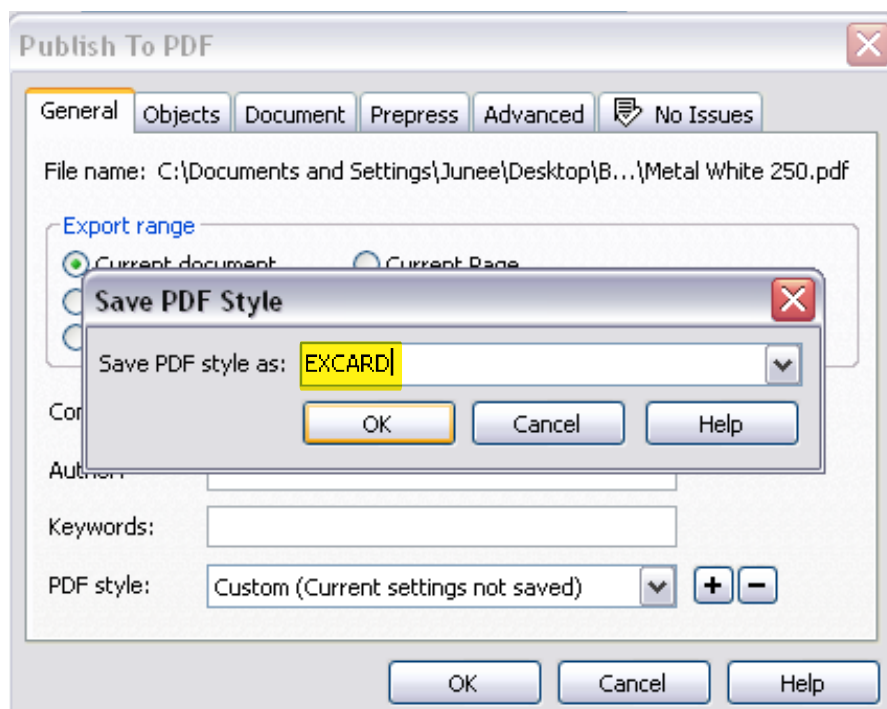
Publish To PDF

General | Objects | Document | Prepress | Advanced | No Issues

File name: C:\Documents and Settings\Junee\Desktop\B...\Metal White 250.pdf

Export range

Current document

Current Page

Save PDF Style

Save PDF style as: EXCARD

OK

Cancel

Help

Co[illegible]

Auth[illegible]

Keywords:

PDF style: Custom (Current settings not saved)

+ −

OK

Cancel

Help